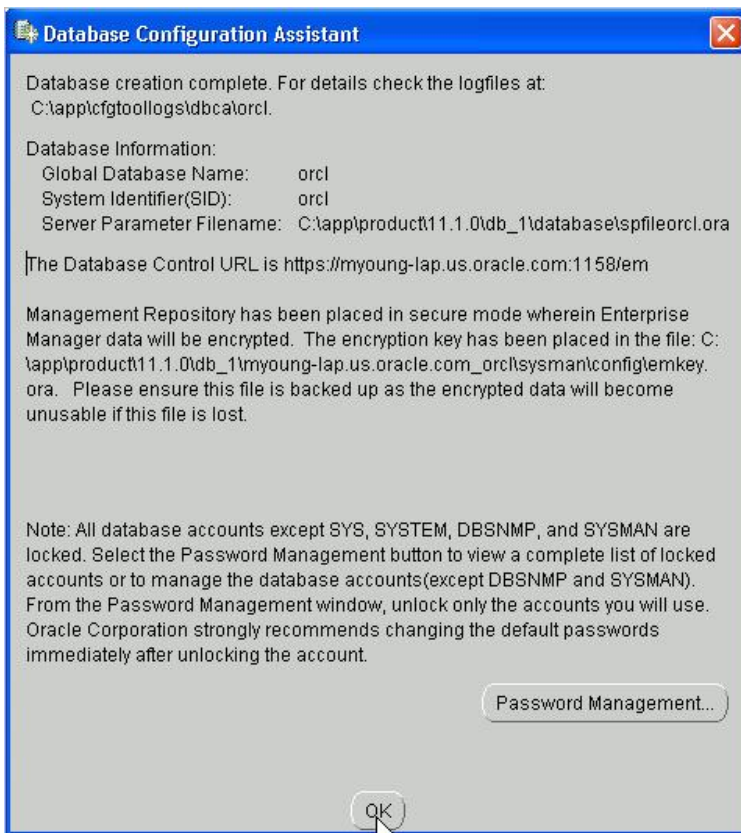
Database Configuration Assistant

Database creation complete. For details check the logfiles at: C:\app\cfgtoollogs\dbca\orcl.

Database Information:
Global Database Name: orcl
System Identifier(SID): orcl
Server Parameter Filename: C:\app\product\11.1.0\db_1\database\spfileorcl.ora

The Database Control URL is https://myoung-lap.us.oracle.com:1158/em

Management Repository has been placed in secure mode wherein Enterprise Manager data will be encrypted. The encryption key has been placed in the file: C:\app\product\11.1.0\db_1\myoung-lap.us.oracle.com_orcl\sysman\config\emkey.ora. Please ensure this file is backed up as the encrypted data will become unusable if this file is lost.

Note: All database accounts except SYS, SYSTEM, DBSNMP, and SYSMAN are locked. Select the Password Management button to view a complete list of locked accounts or to manage the database accounts(except DBSNMP and SYSMAN). From the Password Management window, unlock only the accounts you will use. Oracle Corporation strongly recommends changing the default passwords immediately after unlocking the account.

Password Management...

OK